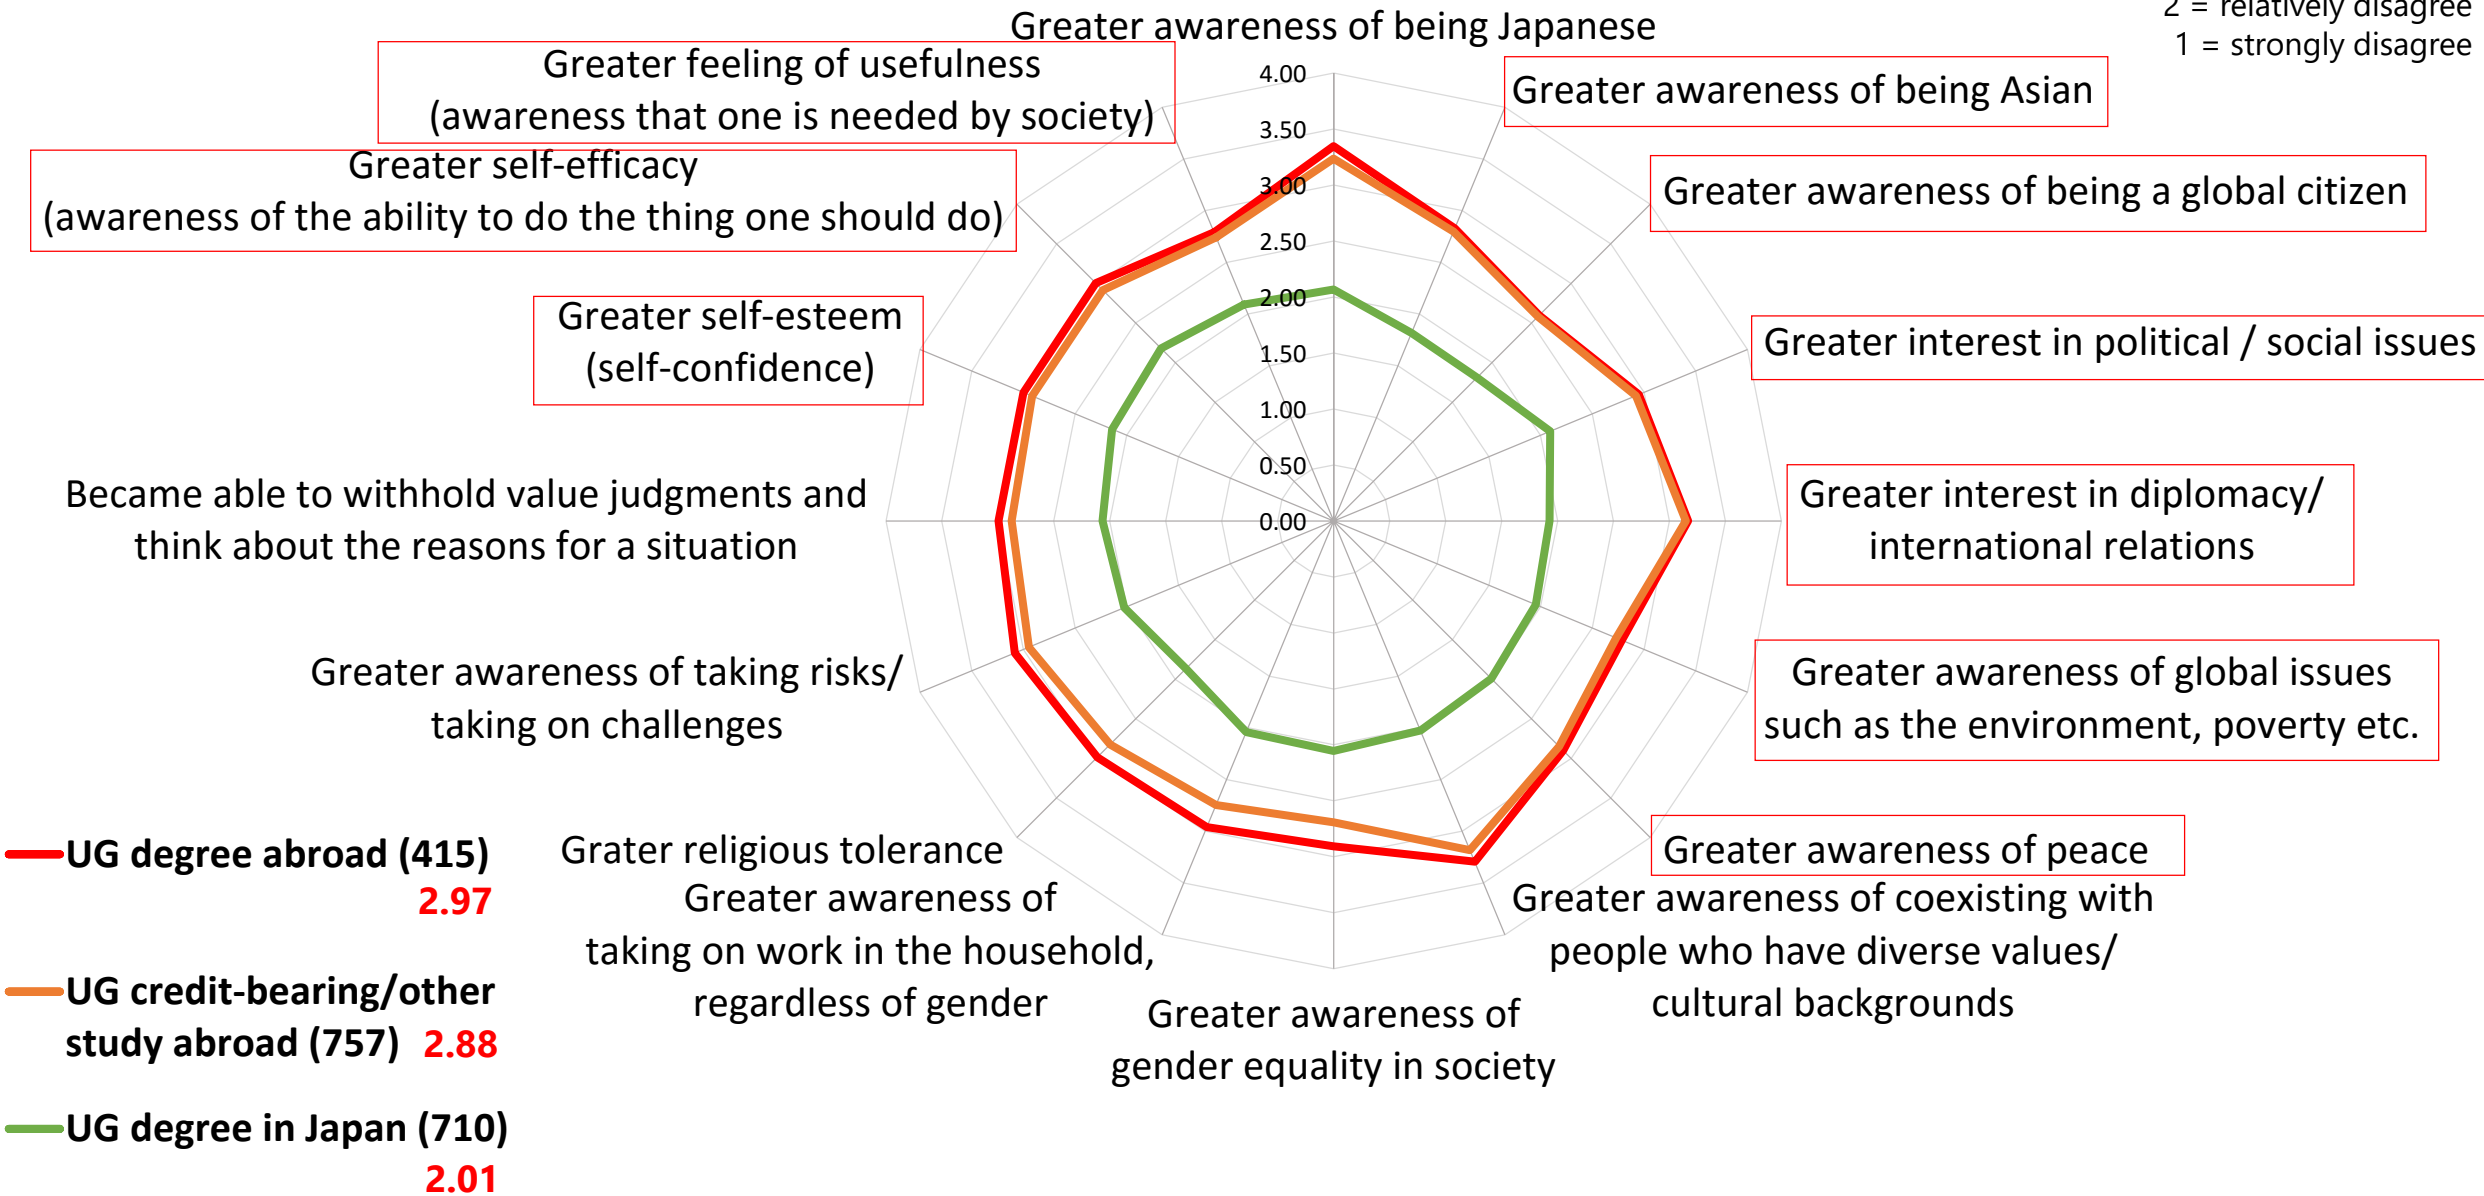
2 = relatively disagree
1 = strongly disagree

Greater awareness of being Japanese

Greater awareness of being Asian

Greater awareness of being a global citizen

Greater interest in political / social issues

Greater interest in diplomacy/ international relations

Greater awareness of global issues such as the environment, poverty etc.

Greater awareness of peace

Greater awareness of coexisting with people who have diverse values/ cultural backgrounds

Greater awareness of gender equality in society

Greater awareness of taking on work in the household, regardless of gender

Grater religious tolerance

Greater awareness of taking risks/ taking on challenges

Became able to withhold value judgments and think about the reasons for a situation

Greater self-esteem (self-confidence)

Greater self-efficacy (awareness of the ability to do the thing one should do)

Greater feeling of usefulness (awareness that one is needed by society)

4.00
3.50
3.00
2.50
2.00
1.50
1.00
0.50
0.00

UG degree abroad (415) 2.97

UG credit-bearing/other study abroad (757) 2.88

UG degree in Japan (710) 2.01